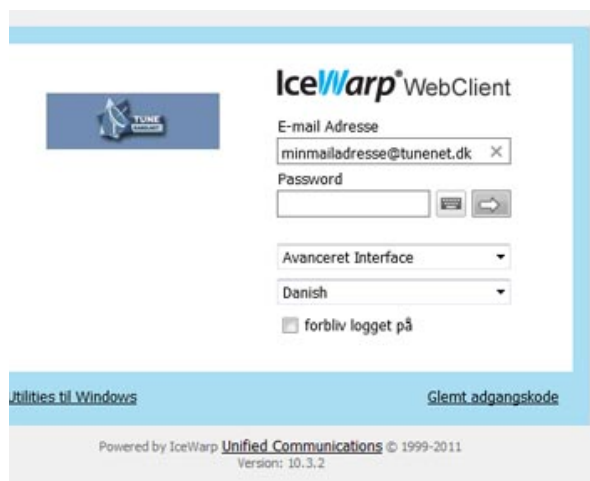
TUNE

IceWarp® WebClient

E-mail Adresse

minmailadresse@tunenet.dk ×

Password

Avanceret Interface

Danish

forbliv logget på

Utilities til Windows

Glemt adgangskode

Powered by IceWarp Unified Communications © 1999-2011
Version: 10.3.2